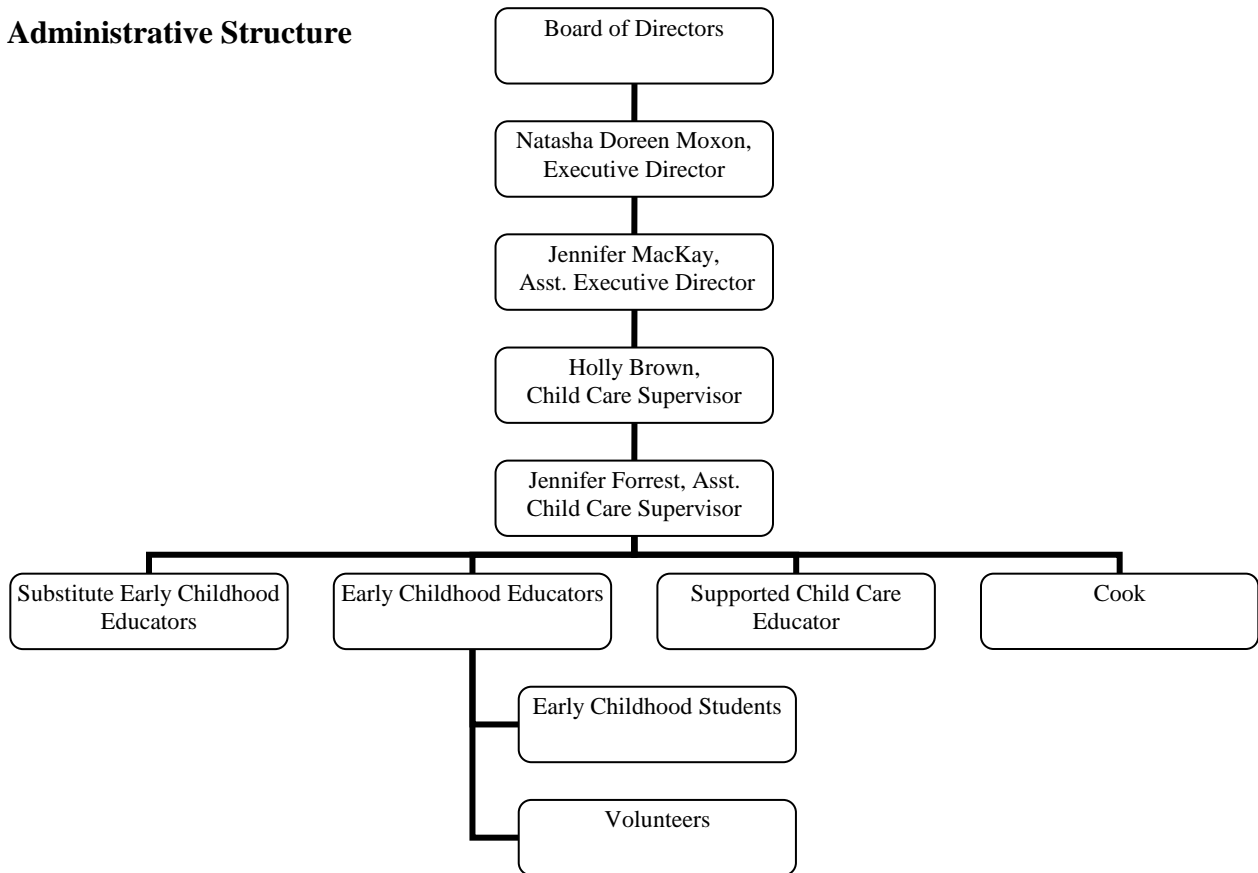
**Administrative Structure**

Board of Directors

Natasha Doreen Moxon, Executive Director

Jennifer MacKay, Asst. Executive Director

Holly Brown, Child Care Supervisor

Jennifer Forrest, Asst. Child Care Supervisor

Substitute Early Childhood Educators

Early Childhood Educators

Supported Child Care Educator

Cook

Early Childhood Students

Volunteers